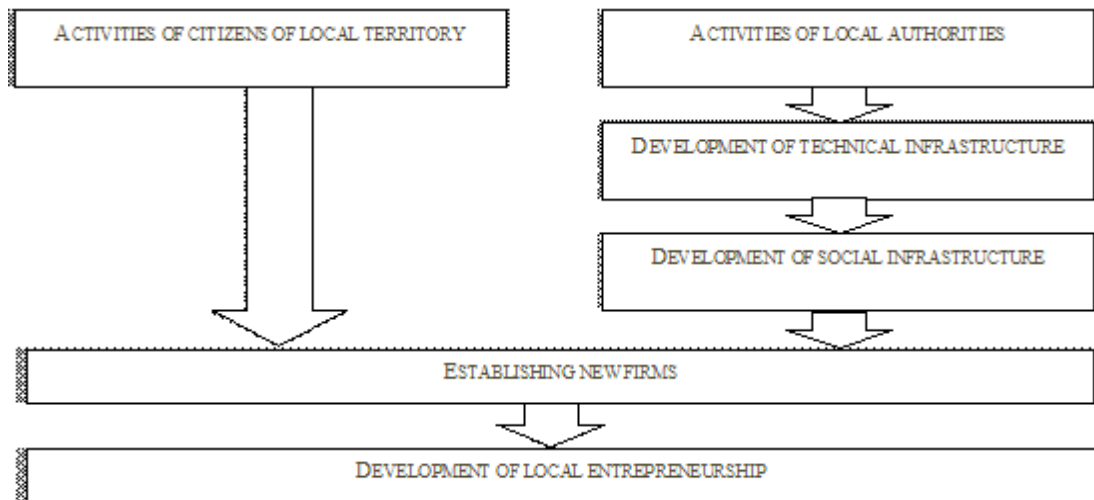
ACTIVITIES OF CITIZENS OF LOCAL TERRITORY

ACTIVITIES OF LOCAL AUTHORITIES

DEVELOPMENT OF TECHNICAL INFRASTRUCTURE

DEVELOPMENT OF SOCIAL INFRASTRUCTURE

ESTABLISHING NEWFIRMS

DEVELOPMENT OF LOCAL ENTREPRENEURSHIP